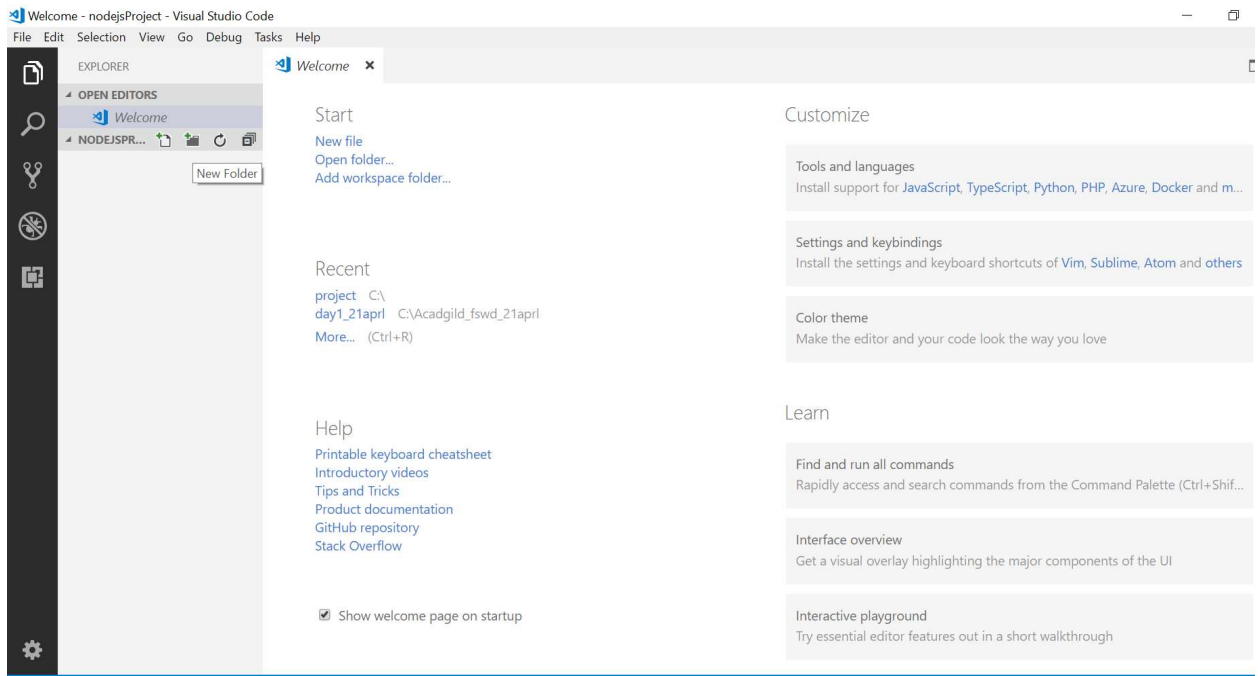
Welcome - nodejsProject - Visual Studio Code

File Edit Selection View Go Debug Tasks Help

EXPLORER

OPEN EDITORS

Welcome

NODEJSPR...

New Folder

Welcome ×

Start

New file
Open folder...
Add workspace folder...

Recent

project C:\
day1_21aprl C:\Acadgild_fswd_21aprl
More... (Ctrl+R)

Help

Printable keyboard cheatsheet
Introductory videos
Tips and Tricks
Product documentation
GitHub repository
Stack Overflow

Show welcome page on startup

Customize

Tools and languages
Install support for JavaScript, TypeScript, Python, PHP, Azure, Docker and m...

Settings and keybindings
Install the settings and keyboard shortcuts of Vim, Sublime, Atom and others

Color theme
Make the editor and your code look the way you love

Learn

Find and run all commands
Rapidly access and search commands from the Command Palette (Ctrl+Shif...

Interface overview
Get a visual overlay highlighting the major components of the UI

Interactive playground
Try essential editor features out in a short walkthrough